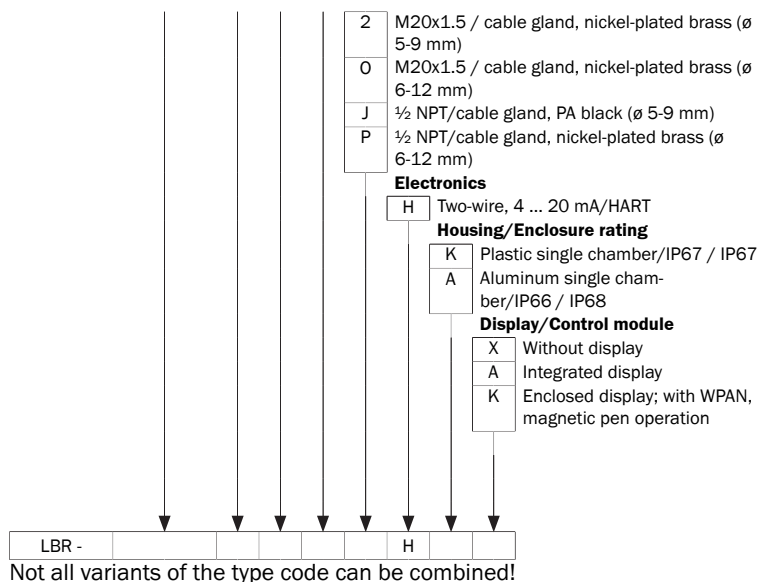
| 2 | M20x1.5 / cable gland, nickel-plated brass (ø 5-9 mm) |
|---|---|
| O | M20x1.5 / cable gland, nickel-plated brass (ø 6-12 mm) |
| J | ½ NPT/cable gland, PA black (ø 5-9 mm) |
| P | ½ NPT/cable gland, nickel-plated brass (ø 6-12 mm) |

**Electronics**

| H | Two-wire, 4 ... 20 mA/HART |
|---|---|

**Housing/Enclosure rating**

| K | Plastic single chamber/IP67 / IP67 |
|---|---|
| A | Aluminum single chamber/IP66 / IP68 |

**Display/Control module**

| X | Without display |
|---|---|
| A | Integrated display |
| K | Enclosed display; with WPAN, magnetic pen operation |

| LBR - | | | | | | H | | |
|---|---|---|---|---|---|---|---|---|

Not all variants of the type code can be combined!